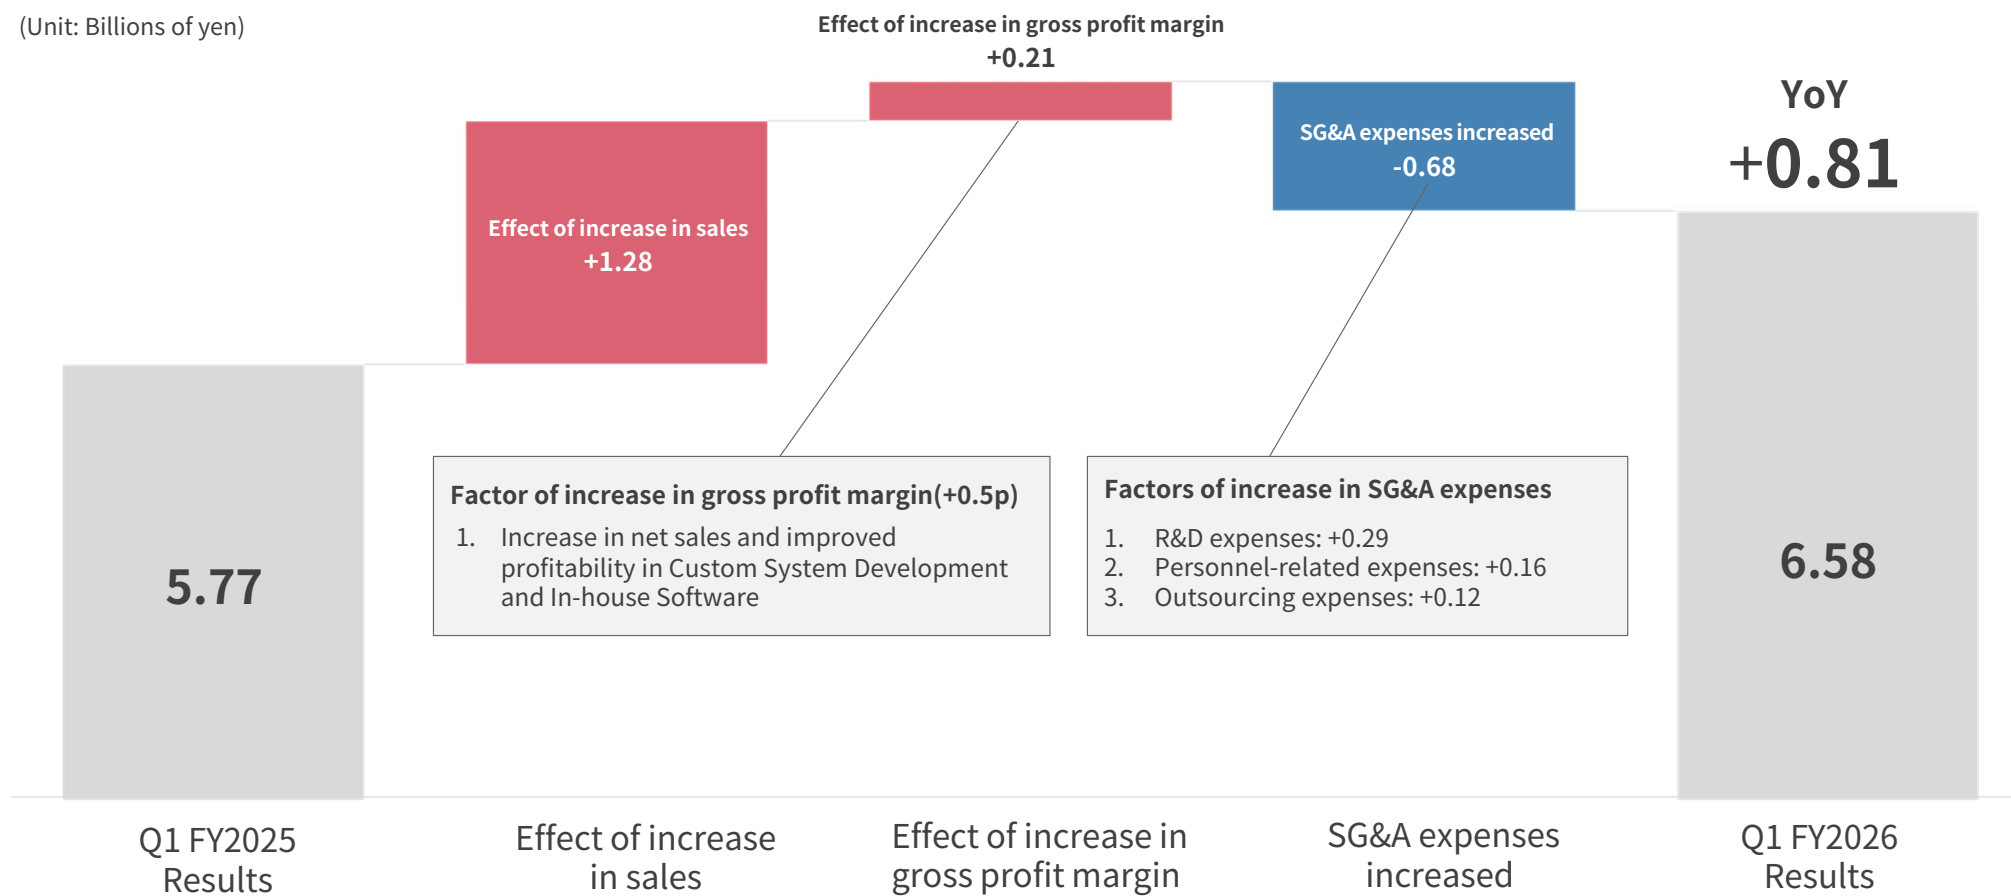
(Unit: Billions of yen)

Effect of increase in gross profit margin
+0.21

YoY
+0.81

Effect of increase in sales
+1.28

SG&A expenses increased
-0.68

5.77

Factor of increase in gross profit margin(+0.5p)
1. Increase in net sales and improved profitability in Custom System Development and In-house Software

Factors of increase in SG&A expenses
1. R&D expenses: +0.29
2. Personnel-related expenses: +0.16
3. Outsourcing expenses: +0.12

6.58

Q1 FY2025 Results

Effect of increase in sales

Effect of increase in gross profit margin

SG&A expenses increased

Q1 FY2026 Results